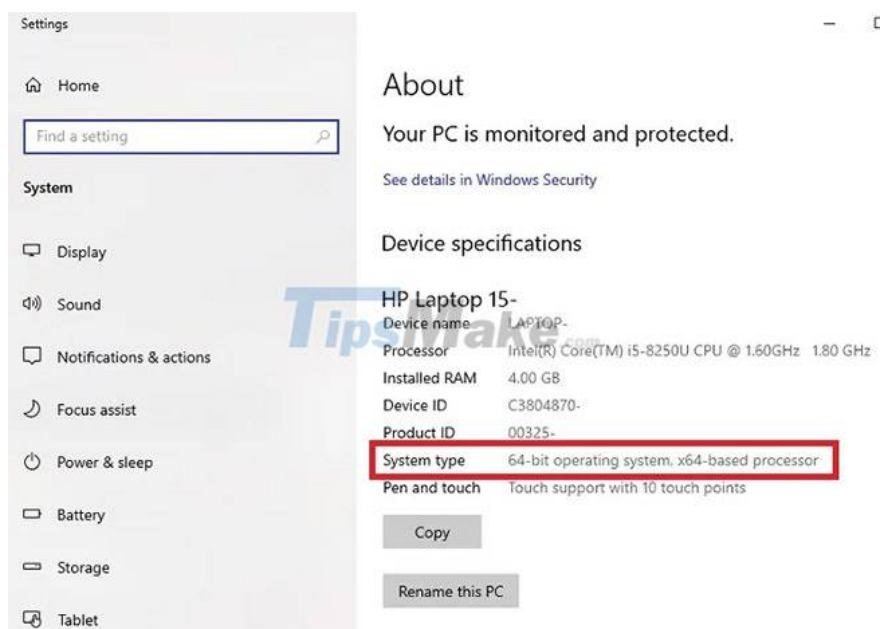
Settings

Home

Find a setting

System

Display

Sound

Notifications & actions

Focus assist

Power & sleep

Battery

Storage

Tablet

About

Your PC is monitored and protected.

See details in Windows Security

Device specifications

HP Laptop 15-

| | |
|---|---|
| Device name | LAPTOP- |
| Processor | Intel(R) Core(TM) i5-8250U CPU @ 1.60GHz 1.80 GHz |
| Installed RAM | 4.00 GB |
| Device ID | C3804870- |
| Product ID | 00325- |
| System type | 64-bit operating system, x64-based processor |
| Pen and touch | Touch support with 10 touch points |

Copy

Rename this PC

TipsMake.com